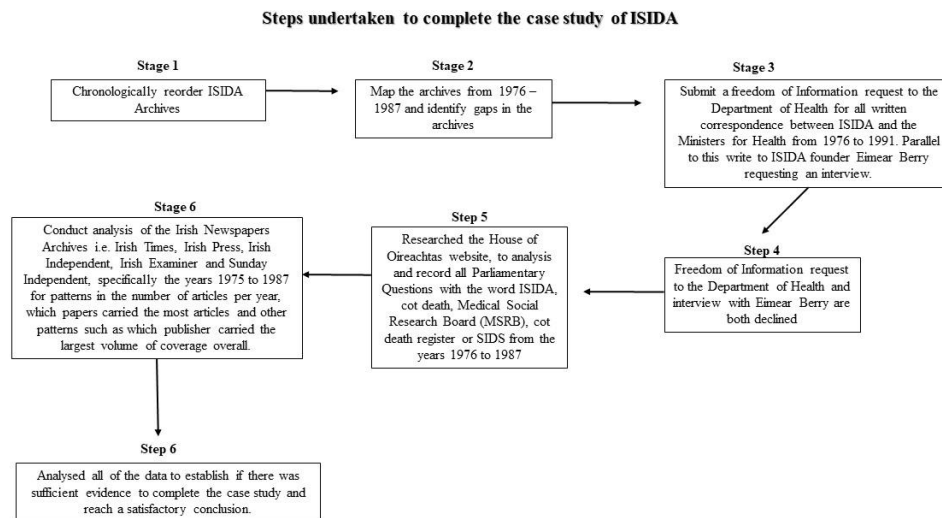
Steps undertaken to complete the case study of ISIDA

Stage 1

Chronologically reorder ISIDA Archives

Stage 2

Map the archives from 1976 – 1987 and identify gaps in the archives

Stage 3

Submit a freedom of Information request to the Department of Health for all written correspondence between ISIDA and the Ministers for Health from 1976 to 1991. Parallel to this write to ISIDA founder Eimear Berry requesting an interview.

Step 4

Freedom of Information request to the Department of Health and interview with Eimear Berry are both declined

Step 5

Researched the House of Oireachtas website, to analysis and record all Parliamentary Questions with the word ISIDA, cot death, Medical Social Research Board (MSRB), cot death register or SIDS from the years 1976 to 1987

Stage 6

Conduct analysis of the Irish Newspapers Archives i.e. Irish Times, Irish Press, Irish Independent, Irish Examiner and Sunday Independent, specifically the years 1975 to 1987 for patterns in the number of articles per year, which papers carried the most articles and other patterns such as which publisher carried the largest volume of coverage overall.

Step 6

Analysed all of the data to establish if there was sufficient evidence to complete the case study and reach a satisfactory conclusion.